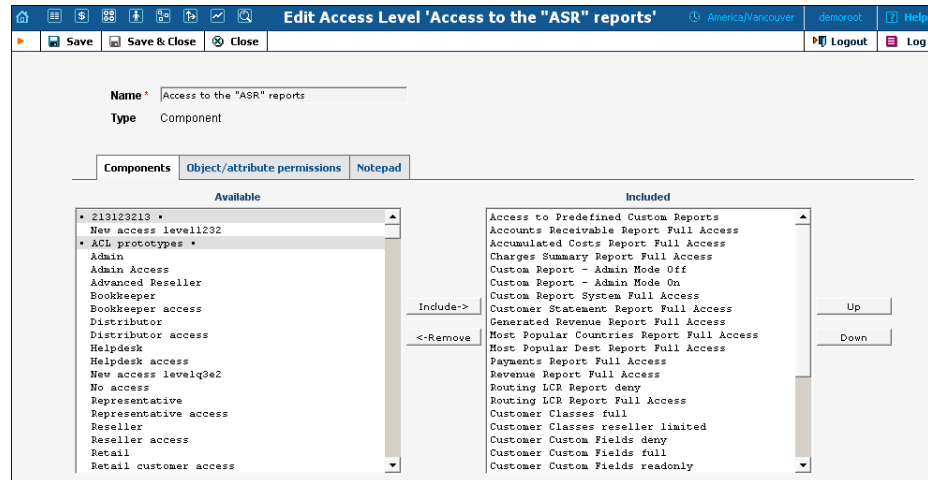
Edit Access Level 'Access to the "ASR" reports'

America/Vancouver demoroot Help

Save Save & Close Close Logout Log

Name * Access to the "ASR" reports

Type Component

Components Object/attribute permissions Notepad

Available

• 213123213 •
New access level1232
• ACL prototypes •
Admin
Admin Access
Advanced Reseller
Bookkeeper
Bookkeeper access
Distributor
Distributor access
Helpdesk
Helpdesk access
New access levelq3e2
No access
Representative
Representative access
Reseller
Reseller access
Retail
Retail customer access

Include->

<-Remove

Included

Access to Predefined Custom Reports
Accounts Receivable Report Full Access
Accumulated Costs Report Full Access
Charges Summary Report Full Access
Custom Report - Admin Mode Off
Custom Report - Admin Mode On
Custom Report System Full Access
Customer Statement Report Full Access
Generated Revenue Report Full Access
Most Popular Countries Report Full Access
Most Popular Dest Report Full Access
Payments Report Full Access
Revenue Report Full Access
Routing LCR Report deny
Routing LCR Report Full Access
Customer Classes full
Customer Classes reseller limited
Customer Custom Fields deny
Customer Custom Fields full
Customer Custom Fields readonly

Up

Down